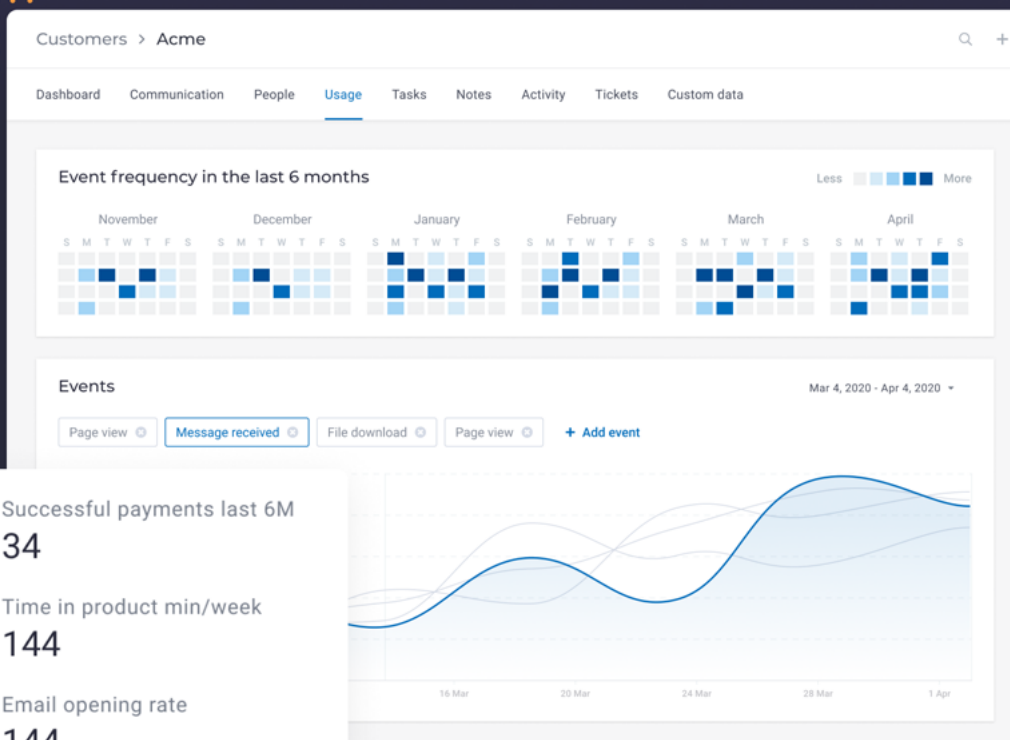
Customers > Acme

Dashboard Communication People Usage Tasks Notes Activity Tickets Custom data

Event frequency in the last 6 months

Less More

November
S M T W T F S

December
S M T W T F S

January
S M T W T F S

February
S M T W T F S

March
S M T W T F S

April
S M T W T F S

Events

Mar 4, 2020 - Apr 4, 2020

Page view Message received File download Page view + Add event

Successful payments last 6M
34

Time in product min/week
144

Email opening rate
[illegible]

16 Mar 20 Mar 24 Mar 28 Mar 1 Apr